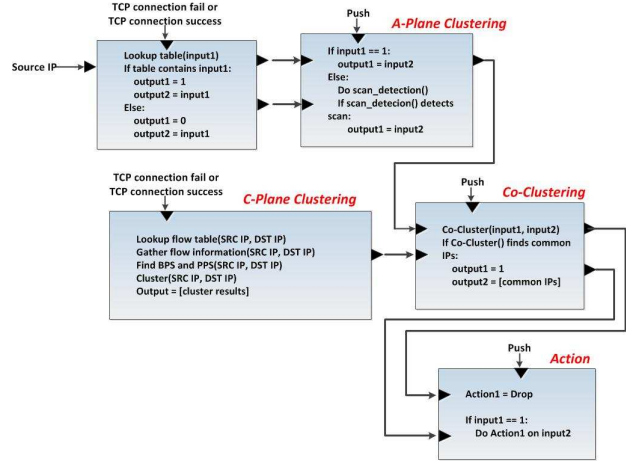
TCP connection fail or TCP connection success

Source IP

Lookup table(input1)
If table contains input1:
output1 = 1
output2 = input1
Else:
output1 = 0
output2 = input1

Push

A-Plane Clustering

If input1 == 1:
output1 = input2
Else:
Do scan_detection()
If scan_detecion() detects scan:
output1 = input2

TCP connection fail or TCP connection success

C-Plane Clustering

Lookup flow table(SRC IP, DST IP)
Gather flow information(SRC IP, DST IP)
Find BPS and PPS(SRC IP, DST IP)
Cluster(SRC IP, DST IP)
Output = [cluster results]

Push

Co-Clustering

Co-Cluster(input1, input2)
If Co-Cluster() finds common IPs:
output1 = 1
output2 = [common IPs]

Push

Action

Action1 = Drop

If input1 == 1:
Do Action1 on input2